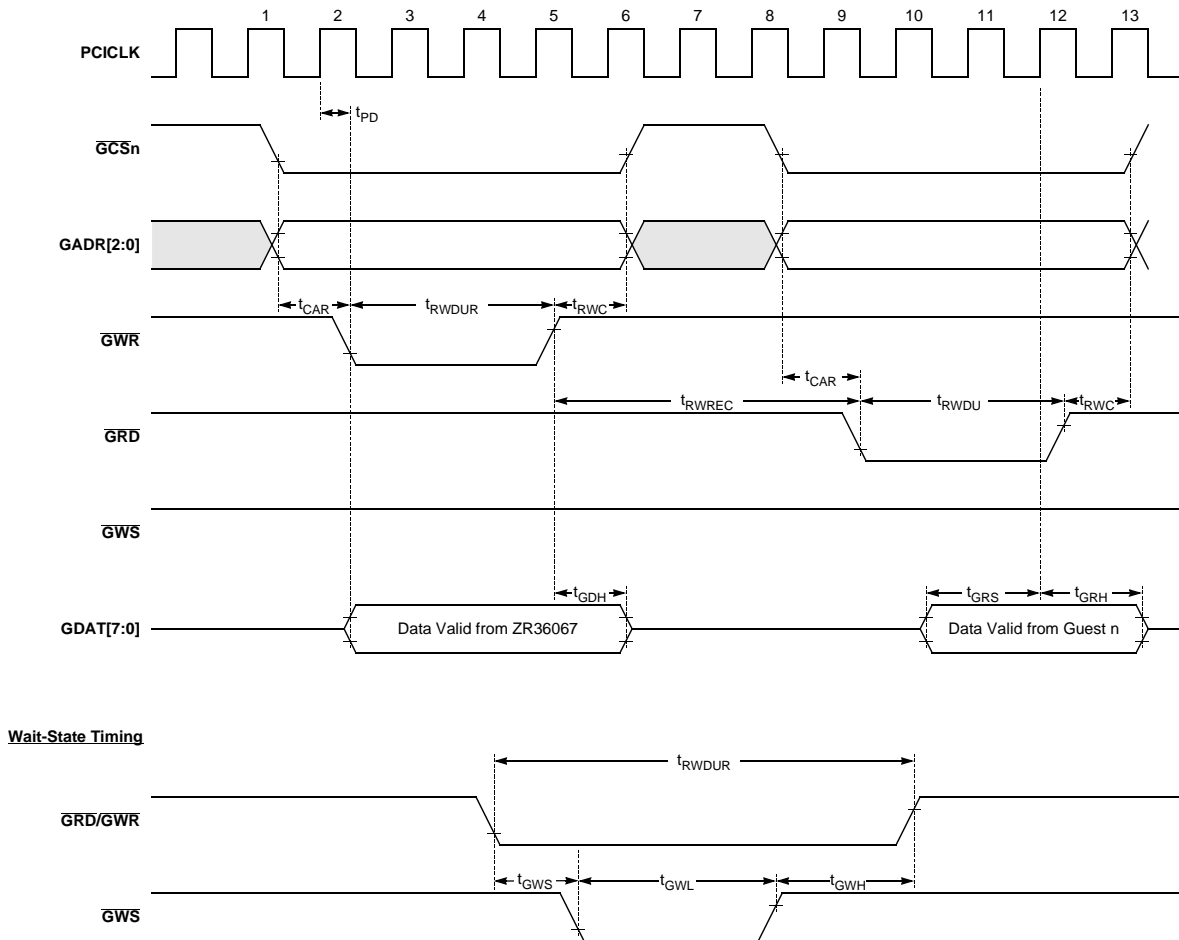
1 2 3 4 5 6 7 8 9 10 11 12 13

PCICLK

$t_{PD}$

$\overline{GCS}$n

GADR[2:0]

$t_{CAR}$ $t_{RWDUR}$ $t_{RWC}$

$\overline{GWR}$

$t_{CAR}$

$t_{RWREC}$ $t_{RWDU}$ $t_{RWC}$

$\overline{GRD}$

$\overline{GWS}$

$t_{GDH}$ $t_{GRS}$ $t_{GRH}$

GDAT[7:0]

Data Valid from ZR36067

Data Valid from Guest n

Wait-State Timing

$t_{RWDUR}$

$\overline{GRD}/\overline{GWR}$

$t_{GWS}$ $t_{GWL}$ $t_{GWH}$

$\overline{GWS}$